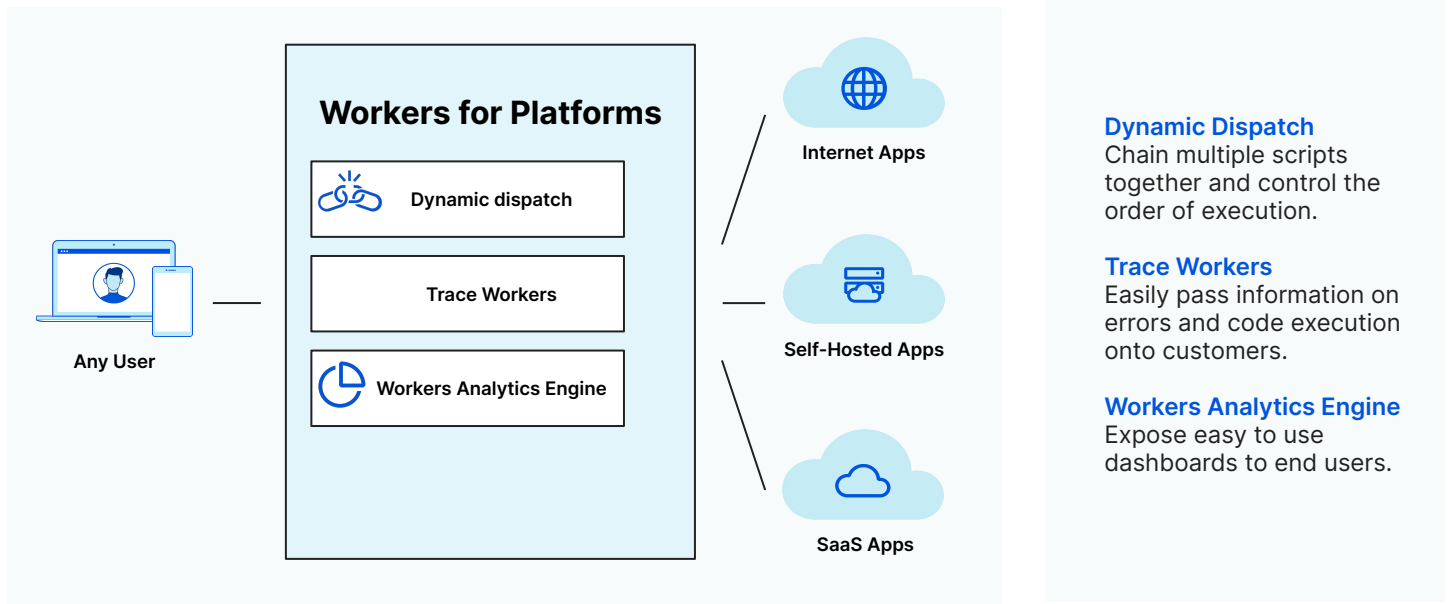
Any User

Workers for Platforms

Dynamic dispatch

Trace Workers

Workers Analytics Engine

Internet Apps

Self-Hosted Apps

SaaS Apps

Dynamic Dispatch
Chain multiple scripts together and control the order of execution.

Trace Workers
Easily pass information on errors and code execution onto customers.

Workers Analytics Engine
Expose easy to use dashboards to end users.